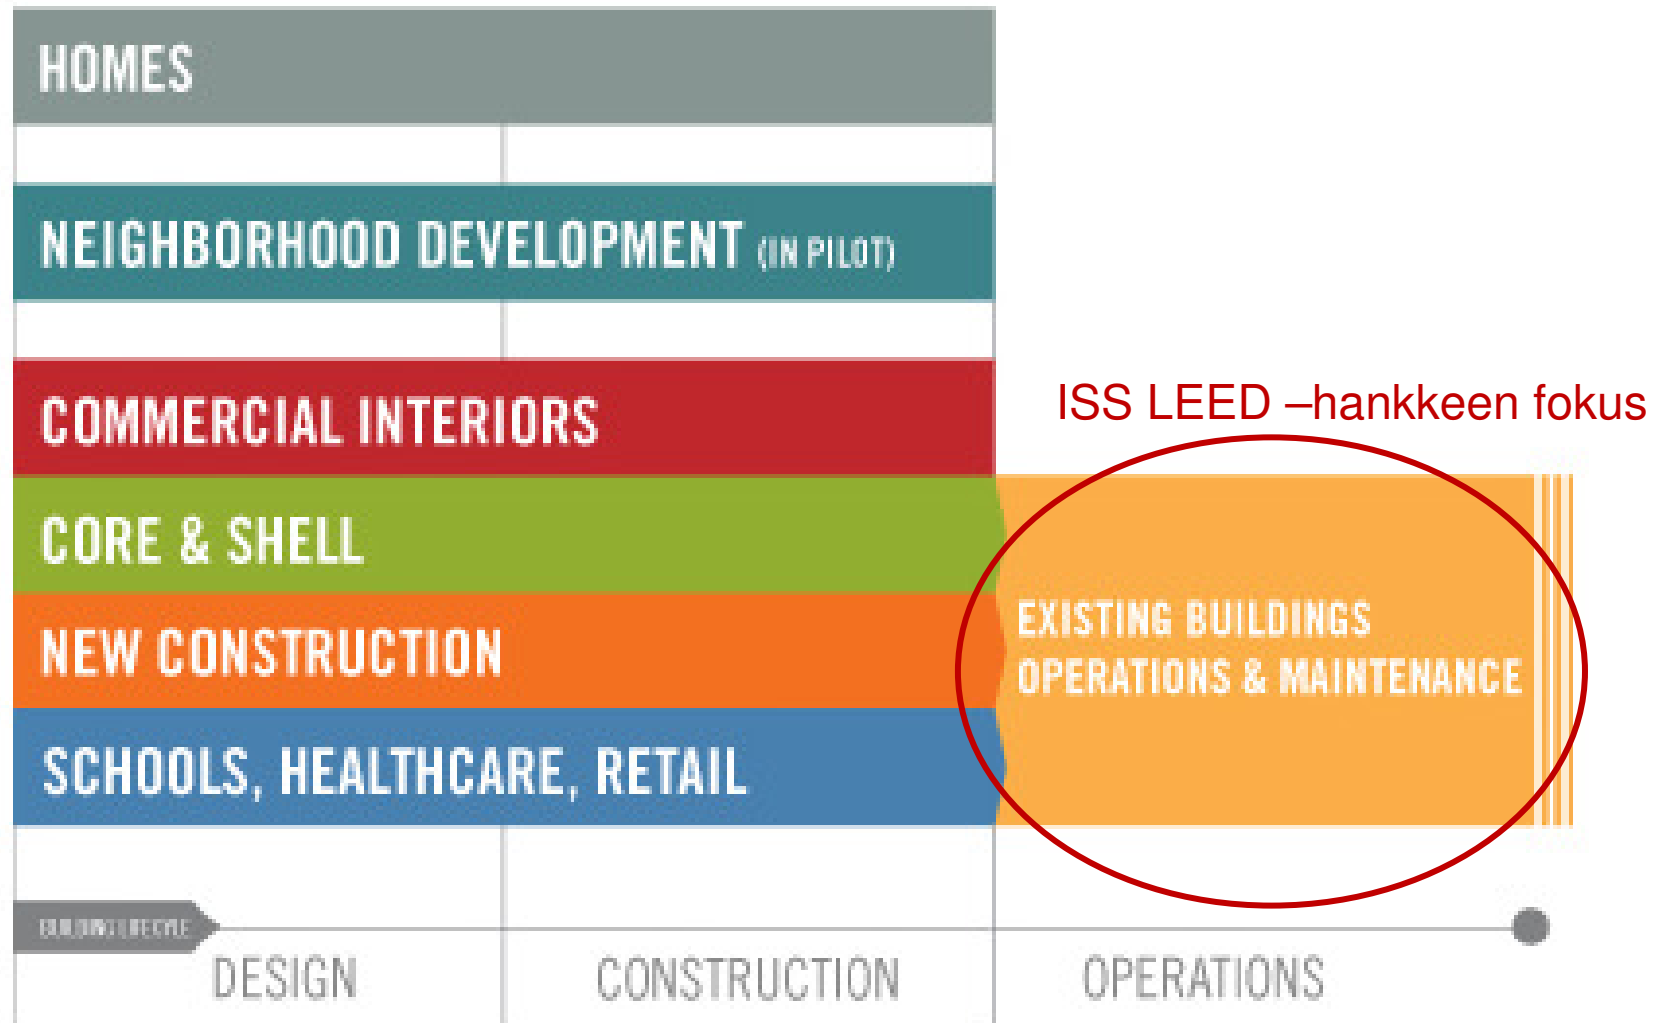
HOMES

NEIGHBORHOOD DEVELOPMENT (IN PILOT)

COMMERCIAL INTERIORS

ISS LEED –hankkeen fokus

CORE & SHELL

NEW CONSTRUCTION

EXISTING BUILDINGS OPERATIONS & MAINTENANCE

SCHOOLS, HEALTHCARE, RETAIL

BUILDING LIFECYCLE

DESIGN

CONSTRUCTION

OPERATIONS